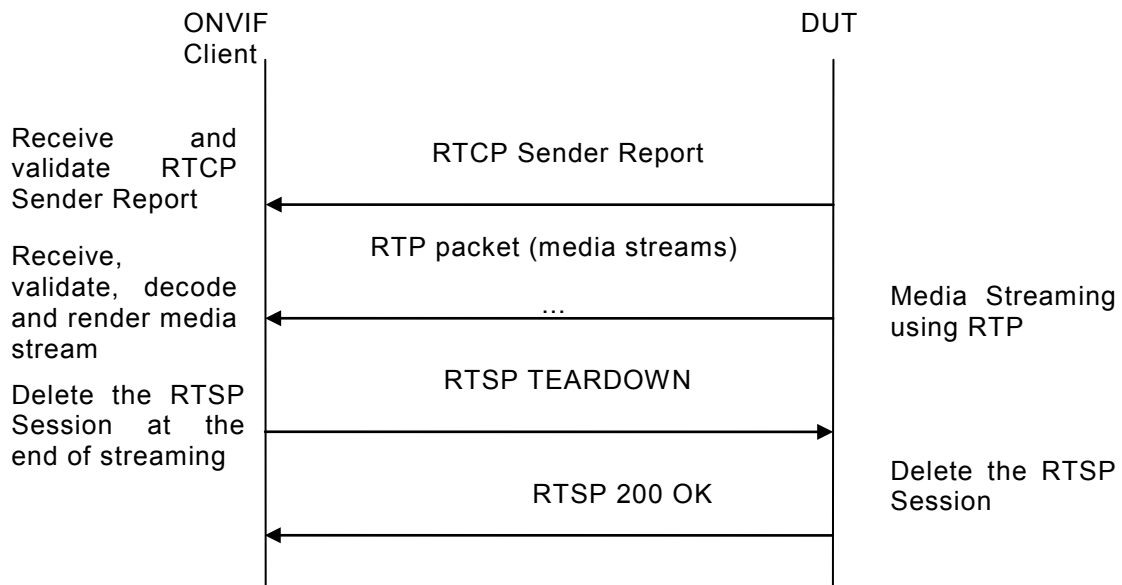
ONVIF Client

DUT

Receive and validate RTCP Sender Report

RTCP Sender Report

Receive, validate, decode and render media stream

RTP packet (media streams)

...

Media Streaming using RTP

Delete the RTSP Session at the end of streaming

RTSP TEARDOWN

Delete the RTSP Session

RTSP 200 OK